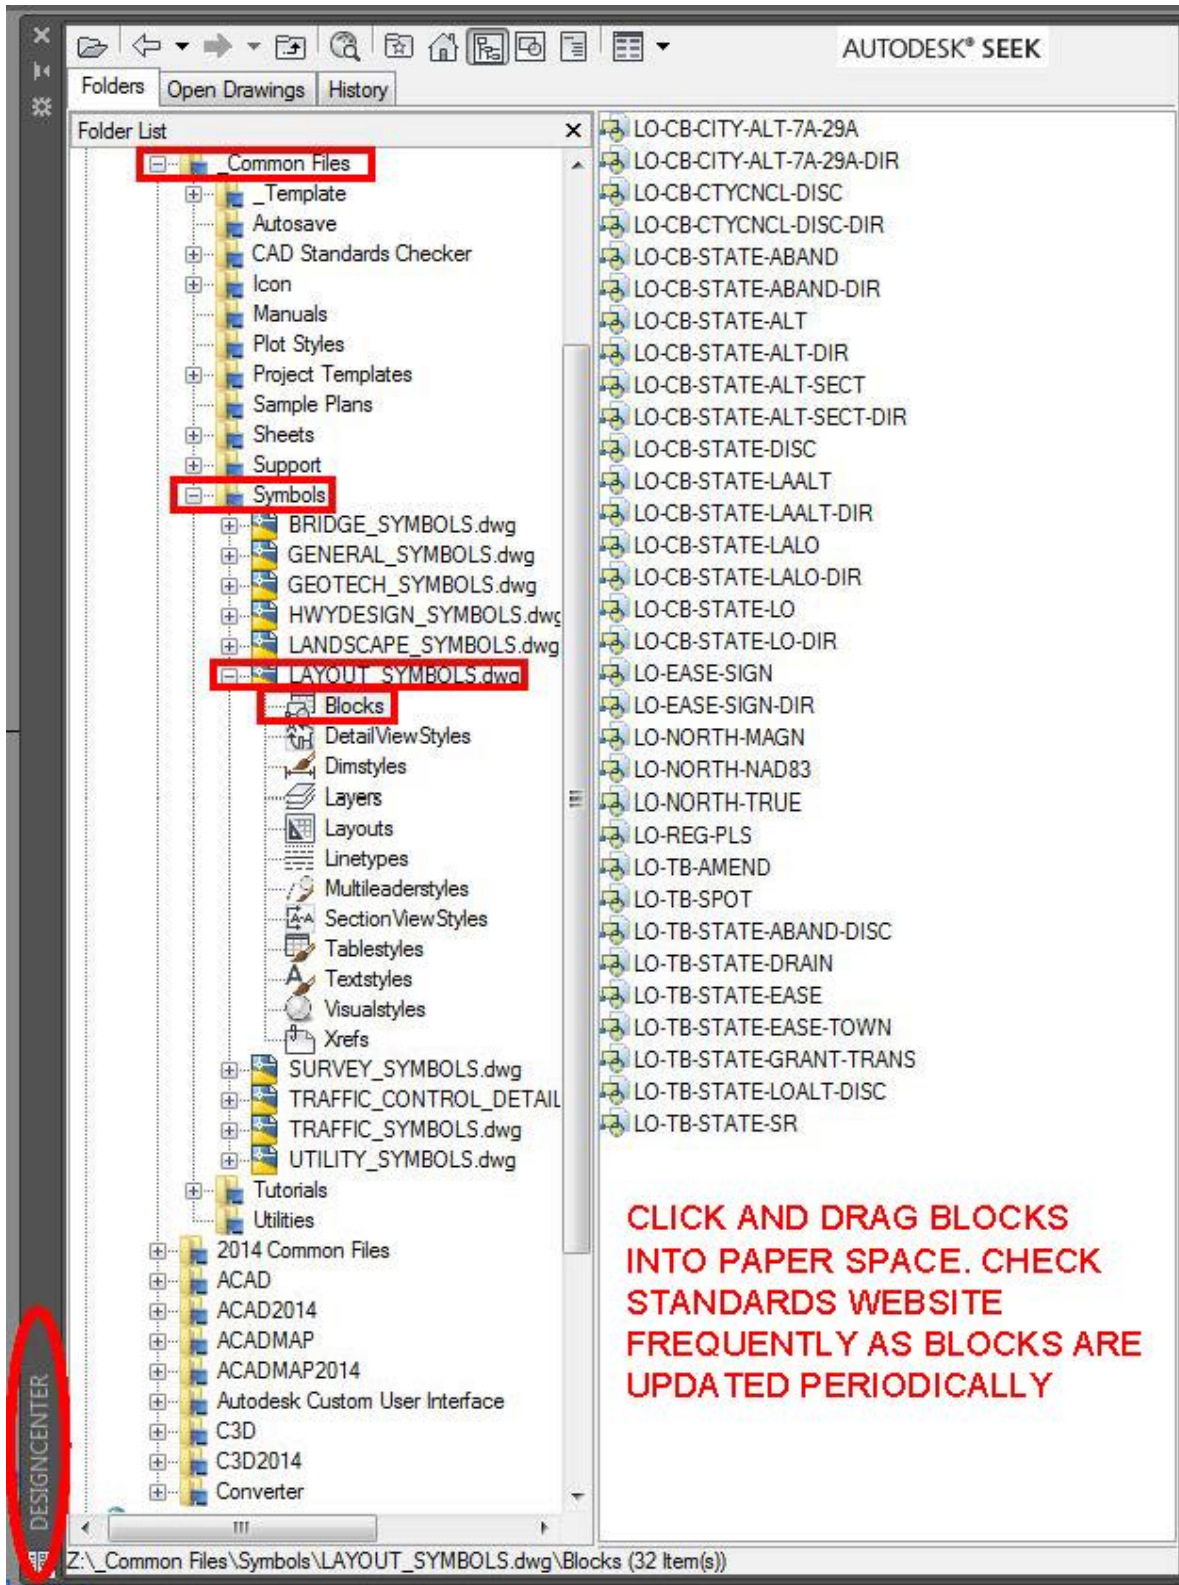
AUTODESK® SEEK

Folders | Open Drawings | History

Folder List

_Common Files
_Template
Autosave
CAD Standards Checker
Icon
Manuals
Plot Styles
Project Templates
Sample Plans
Sheets
Support
Symbols
BRIDGE_SYMBOLS.dwg
GENERAL_SYMBOLS.dwg
GEOTECH_SYMBOLS.dwg
HWYDESIGN_SYMBOLS.dwg
LANDSCAPE_SYMBOLS.dwg
LAYOUT_SYMBOLS.dwg
Blocks
DetailViewStyles
Dimstyles
Layers
Layouts
Linetypes
Multileaderstyles
SectionViewStyles
Tablestyles
Textstyles
Visualstyles
Xrefs
SURVEY_SYMBOLS.dwg
TRAFFIC_CONTROL_DETAIL
TRAFFIC_SYMBOLS.dwg
UTILITY_SYMBOLS.dwg
Tutorials
Utilities
2014 Common Files
ACAD
ACAD2014
ACADMAP
ACADMAP2014
Autodesk Custom User Interface
C3D
C3D2014
Converter

LO-CB-CITY-ALT-7A-29A
LO-CB-CITY-ALT-7A-29A-DIR
LO-CB-CTYCNCL-DISC
LO-CB-CTYCNCL-DISC-DIR
LO-CB-STATE-ABAND
LO-CB-STATE-ABAND-DIR
LO-CB-STATE-ALT
LO-CB-STATE-ALT-DIR
LO-CB-STATE-ALT-SECT
LO-CB-STATE-ALT-SECT-DIR
LO-CB-STATE-DISC
LO-CB-STATE-LAALT
LO-CB-STATE-LAALT-DIR
LO-CB-STATE-LALO
LO-CB-STATE-LALO-DIR
LO-CB-STATE-LO
LO-CB-STATE-LO-DIR
LO-EASE-SIGN
LO-EASE-SIGN-DIR
LO-NORTH-MAGN
LO-NORTH-NAD83
LO-NORTH-TRUE
LO-REG-PLS
LO-TB-AMEND
LO-TB-SPOT
LO-TB-STATE-ABAND-DISC
LO-TB-STATE-DRAIN
LO-TB-STATE-EASE
LO-TB-STATE-EASE-TOWN
LO-TB-STATE-GRANT-TRANS
LO-TB-STATE-LOALT-DISC
LO-TB-STATE-SR

CLICK AND DRAG BLOCKS INTO PAPER SPACE. CHECK STANDARDS WEBSITE FREQUENTLY AS BLOCKS ARE UPDATED PERIODICALLY

DESIGNCENTER

Z:\_Common Files\Symbols\LAYOUT_SYMBOLS.dwg\Blocks (32 Item(s))